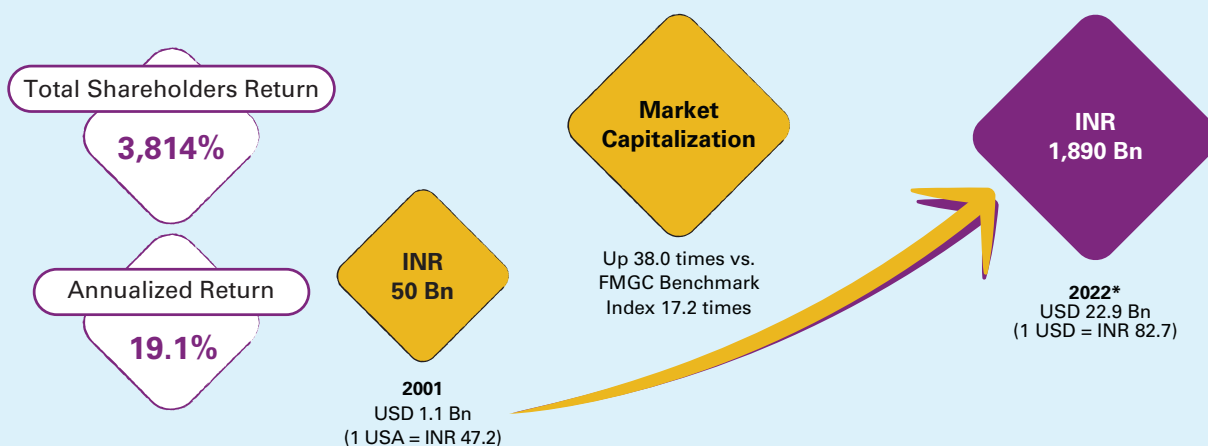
Total Shareholders Return

3,814%

Annualized Return

19.1%

INR
50 Bn

2001
USD 1.1 Bn
(1 USA = INR 47.2)

Market Capitalization

Up 38.0 times vs. FMGC Benchmark Index 17.2 times

INR
1,890 Bn

2022*
USD 22.9 Bn
(1 USD = INR 82.7)